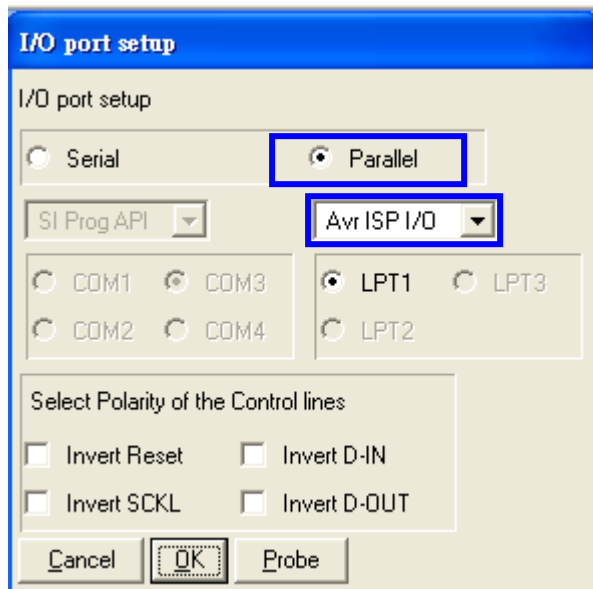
I/O port setup

I/O port setup

Serial

Parallel

SI Prog API

Avr ISP I/O

COM1 COM3

COM2 COM4

LPT1 LPT3

LPT2

Select Polarity of the Control lines

Invert Reset

Invert D-IN

Invert SCKL

Invert D-OUT

Cancel

OK

Probe